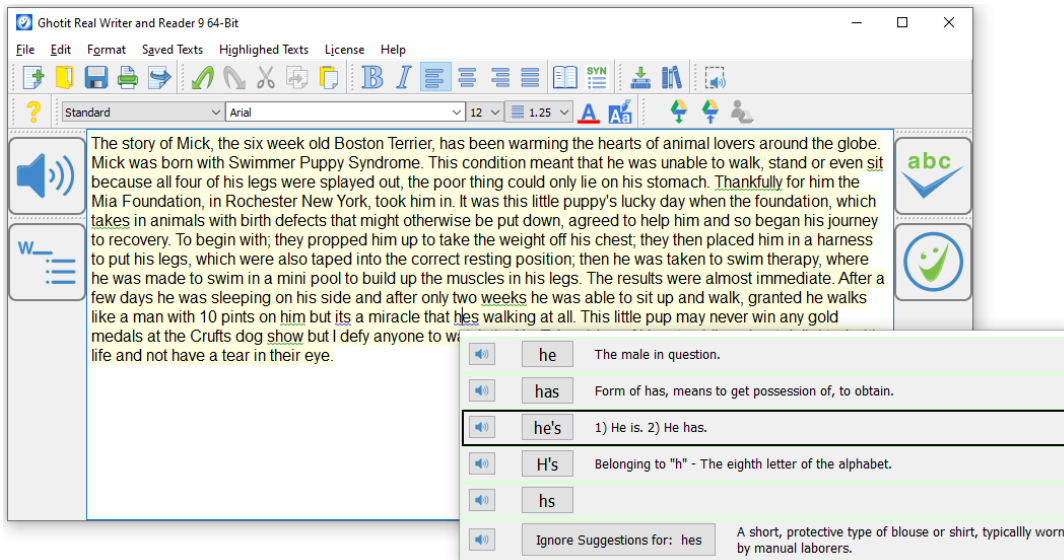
Ghotit Real Writer and Reader 9 64-Bit

File Edit Format Saved Texts Highlighed Texts License Help

SYN

Standard Arial 12 1.25

abc

W

The story of Mick, the six week old Boston Terrier, has been warming the hearts of animal lovers around the globe. Mick was born with Swimmer Puppy Syndrome. This condition meant that he was unable to walk, stand or even sit because all four of his legs were splayed out, the poor thing could only lie on his stomach. Thankfully for him the Mia Foundation, in Rochester New York, took him in. It was this little puppy's lucky day when the foundation, which takes in animals with birth defects that might otherwise be put down, agreed to help him and so began his journey to recovery. To begin with; they propped him up to take the weight off his chest; they then placed him in a harness to put his legs, which were also taped into the correct resting position; then he was taken to swim therapy, where he was made to swim in a mini pool to build up the muscles in his legs. The results were almost immediate. After a few days he was sleeping on his side and after only two weeks he was able to sit up and walk, granted he walks like a man with 10 pints on him but its a miracle that hes walking at all. This little pup may never win any gold medals at the Crufts dog show but I defy anyone to wa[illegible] life and not have a tear in their eye.

| | | |
|---|---|---|
| | he | The male in question. |
| | has | Form of has, means to get possession of, to obtain. |
| | he's | 1) He is. 2) He has. |
| | H's | Belonging to "h" - The eighth letter of the alphabet. |
| | hs | |
| | Ignore Suggestions for: hes | A short, protective type of blouse or shirt, typicallly worn by manual laborers. |